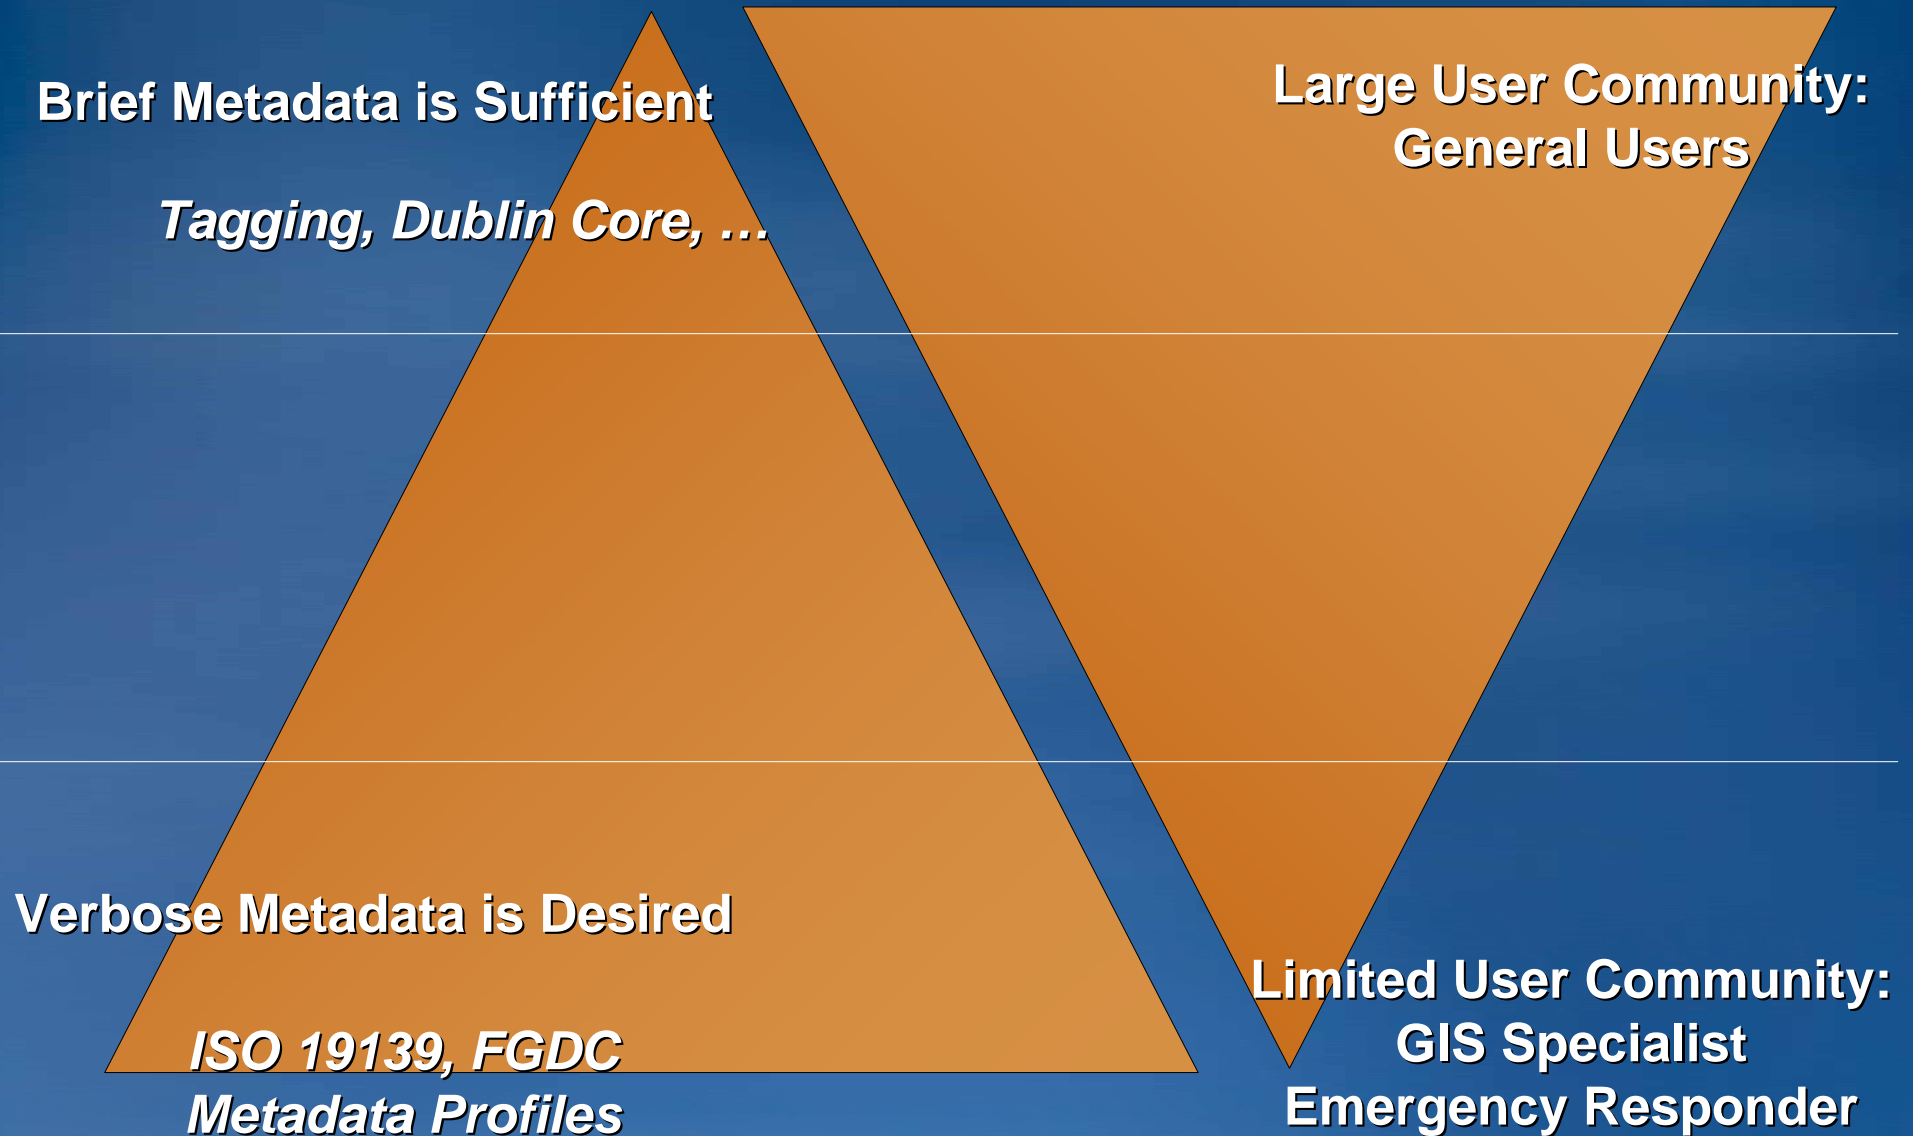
Brief Metadata is Sufficient

Tagging, Dublin Core, …

Large User Community:
General Users

Verbose Metadata is Desired

ISO 19139, FGDC
Metadata Profiles

Limited User Community:
GIS Specialist
Emergency Responder